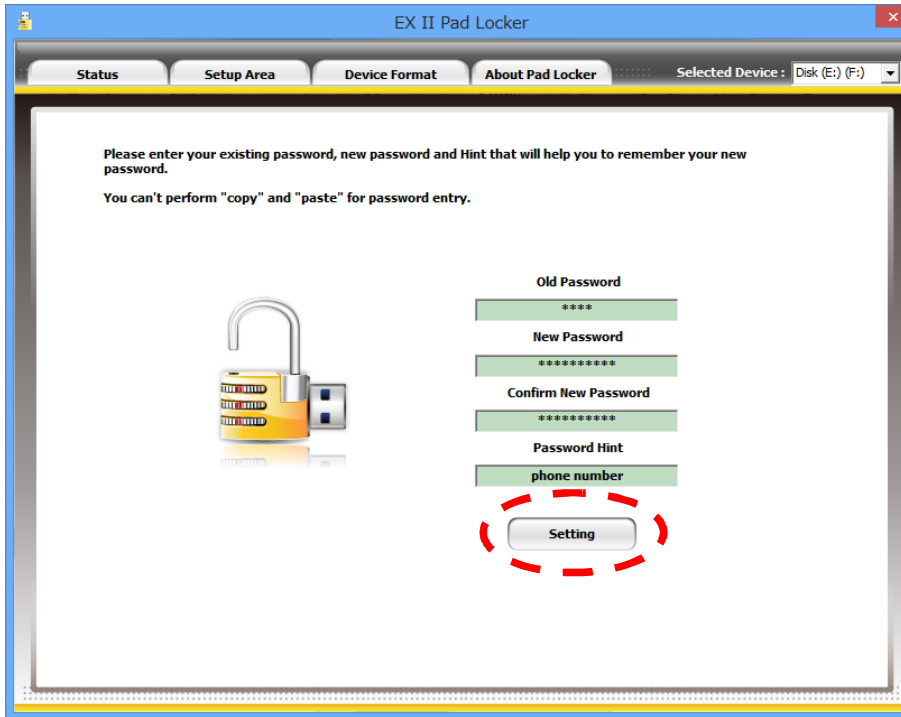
EX II Pad Locker

Status
Setup Area
Device Format
About Pad Locker
Selected Device : Disk (E:) (F:)

Please enter your existing password, new password and Hint that will help you to remember your new password.

You can't perform "copy" and "paste" for password entry.

Old Password
****
New Password
**********
Confirm New Password
**********
Password Hint
phone number

Setting